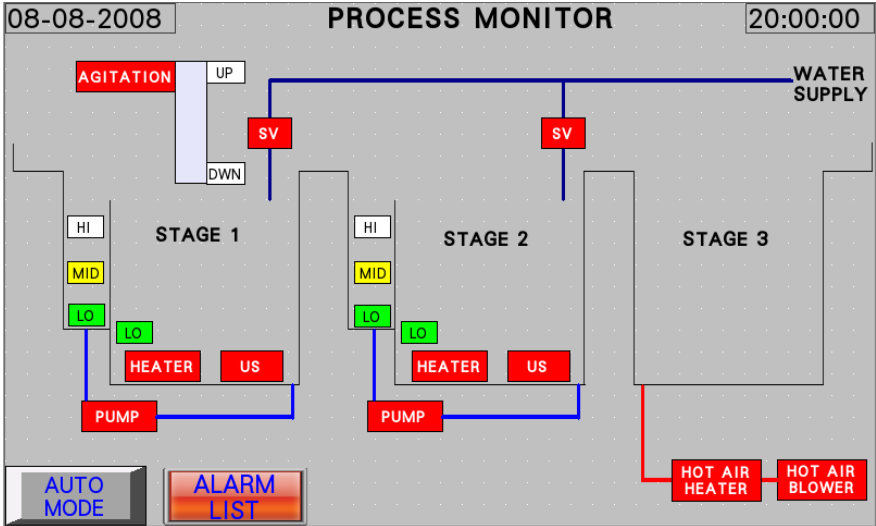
08-08-2008
PROCESS MONITOR
20:00:00

AGITATION
UP
DWN

WATER SUPPLY

SV
SV

STAGE 1
STAGE 2
STAGE 3

HI
MID
LO
LO
HEATER
US
PUMP

HI
MID
LO
LO
HEATER
US
PUMP

HOT AIR HEATER
HOT AIR BLOWER

AUTO MODE
ALARM LIST